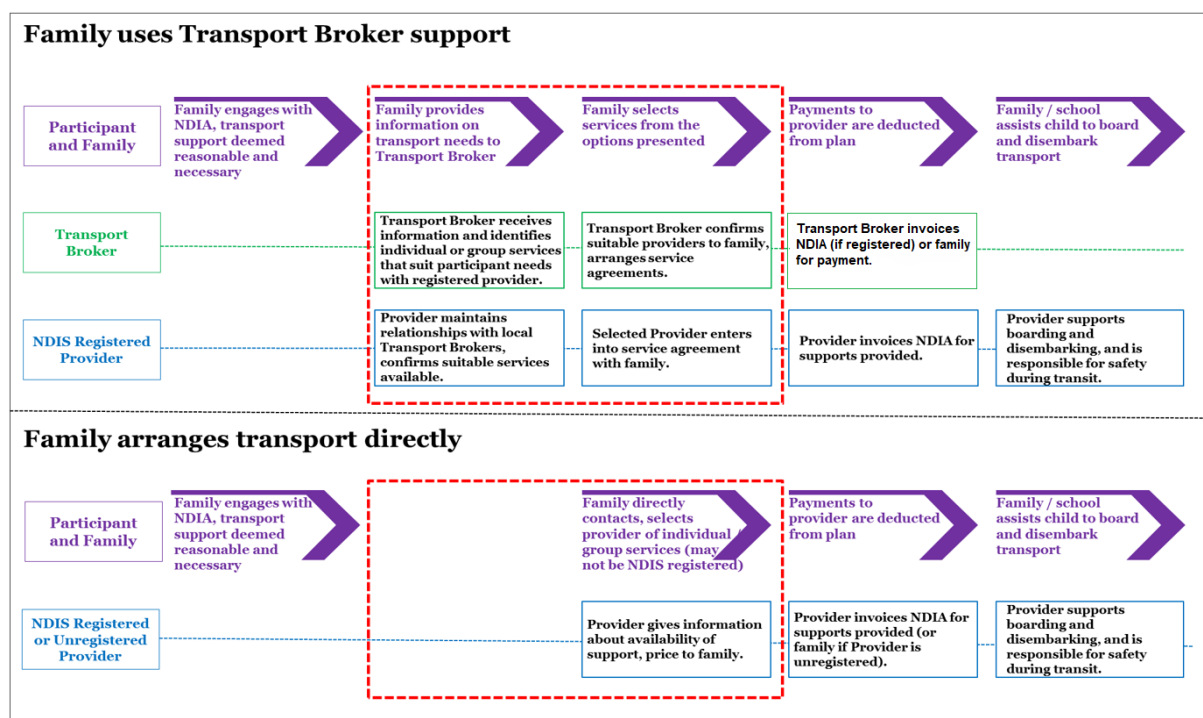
Family uses Transport Broker support

Participant and Family

Family engages with NDIA, transport support deemed reasonable and necessary

Family provides information on transport needs to Transport Broker

Family selects services from the options presented

Payments to provider are deducted from plan

Family / school assists child to board and disembark transport

Transport Broker

Transport Broker receives information and identifies individual or group services that suit participant needs with registered provider.

Transport Broker confirms suitable providers to family, arranges service agreements.

Transport Broker invoices NDIA (if registered) or family for payment.

NDIS Registered Provider

Provider maintains relationships with local Transport Brokers, confirms suitable services available.

Selected Provider enters into service agreement with family.

Provider invoices NDIA for supports provided.

Provider supports boarding and disembarking, and is responsible for safety during transit.

Family arranges transport directly

Participant and Family

Family engages with NDIA, transport support deemed reasonable and necessary

Family directly contacts, selects provider of individual group services (may not be NDIS registered)

Payments to provider are deducted from plan

Family / school assists child to board and disembark transport

NDIS Registered or Unregistered Provider

Provider gives information about availability of support, price to family.

Provider invoices NDIA for supports provided (or family if Provider is unregistered).

Provider supports boarding and disembarking, and is responsible for safety during transit.